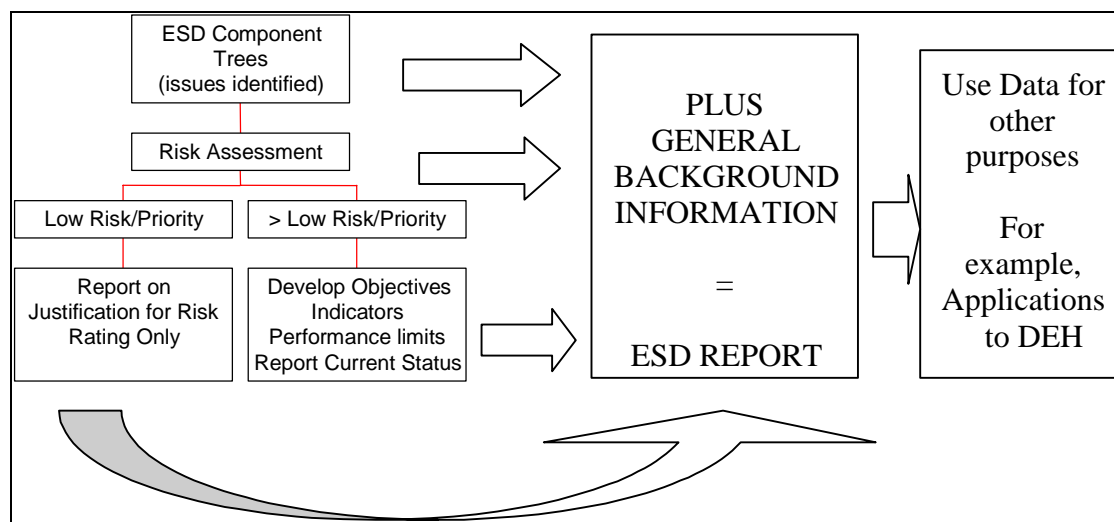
ESD Component Trees (issues identified)

Risk Assessment

Low Risk/Priority

> Low Risk/Priority

Report on Justification for Risk Rating Only

Develop Objectives Indicators Performance limits Report Current Status

PLUS GENERAL BACKGROUND INFORMATION

=

ESD REPORT

Use Data for other purposes

For example, Applications to DEH